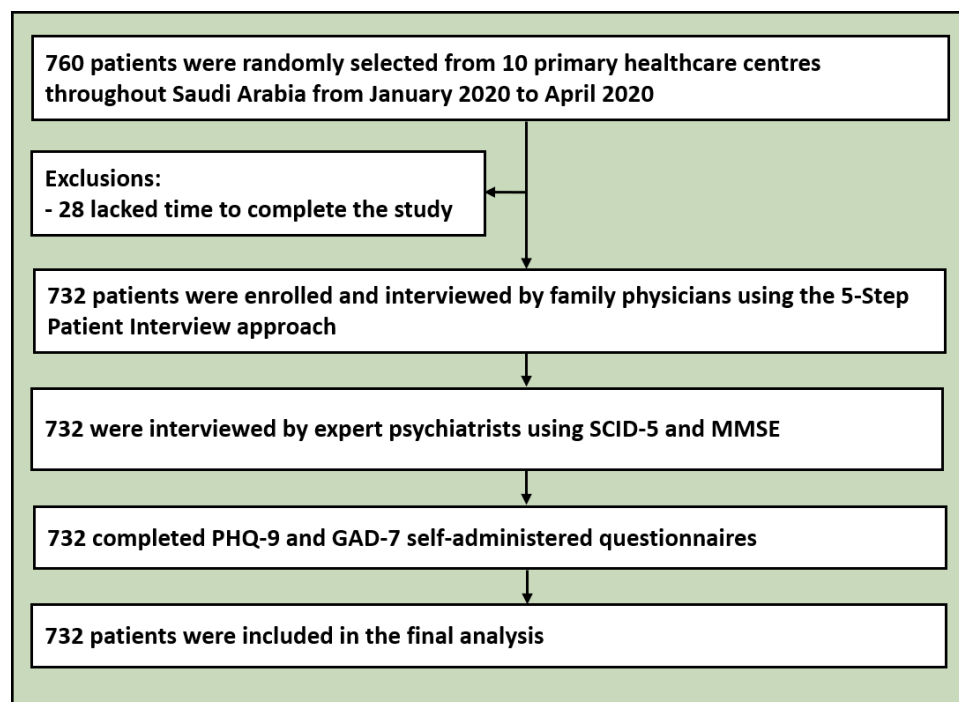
760 patients were randomly selected from 10 primary healthcare centres throughout Saudi Arabia from January 2020 to April 2020

Exclusions:
- 28 lacked time to complete the study

732 patients were enrolled and interviewed by family physicians using the 5-Step Patient Interview approach

732 were interviewed by expert psychiatrists using SCID-5 and MMSE

732 completed PHQ-9 and GAD-7 self-administered questionnaires

732 patients were included in the final analysis